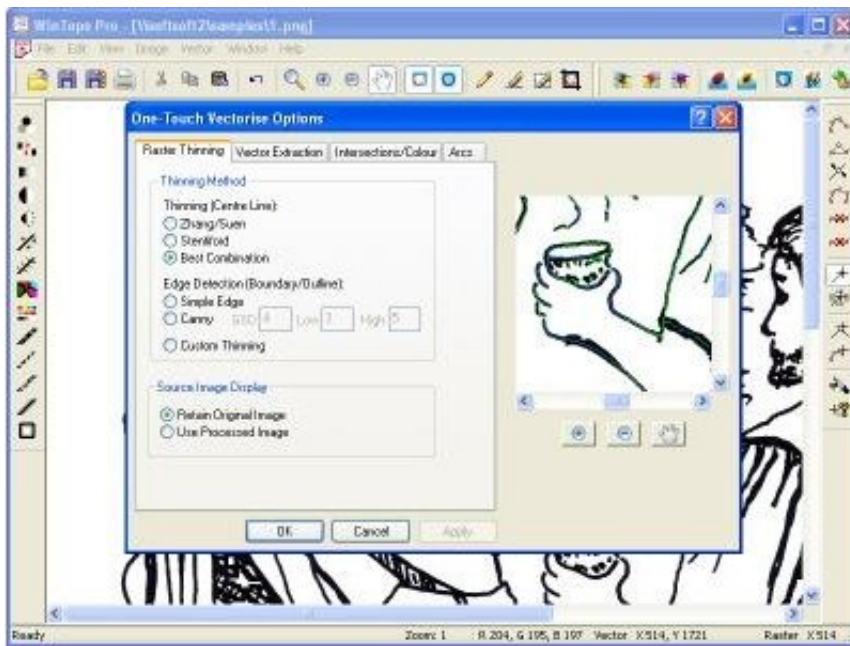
WinTopo Pro - [\Softsoft2\samples\1.png]

File Edit View Image Vector Window Help

One-Touch Vectorise Options

Raster Thinning | Vector Extraction | Intersections/Colour | Arcs

Thinning Method

Thinning (Centre Line):
Zhang/Suen
Stentiford
Best Combination

Edge Detection (Boundary/Outline):
Simple Edge
Canny SDD 4 Low 3 High 5

Custom Thinning

Source Image Display

Retain Original Image
Use Processed Image

OK Cancel Apply

Ready Zoom: 1 R 204, G 195, B 197 Vector X514, Y1721 Raster X514